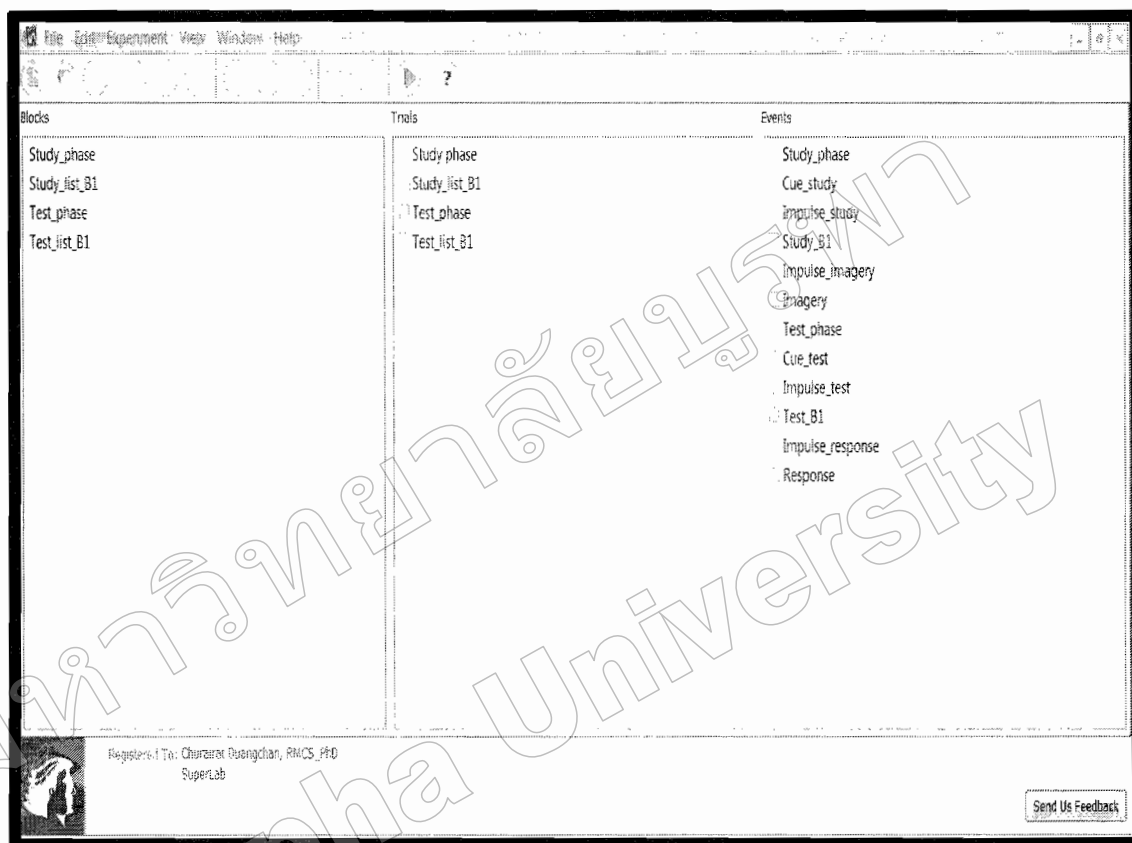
File Edit Experiment View Window Help

?

Blocks

Study_phase
Study_list_B1
Test_phase
Test_list_B1

Trials

Study phase
Study_list_B1
Test_phase
Test_list_B1

Events

Study_phase
Cue_study
Impulse_study
Study_B1
Impulse_imagery
Imagery
Test_phase
Cue_test
Impulse_test
Test_B1
Impulse_response
Response

Registered To: Churairat Duangchan, RMCS_PhD
SuperLab

Send Us Feedback

มหาวิทยาลัยบูรพา
Burapha University